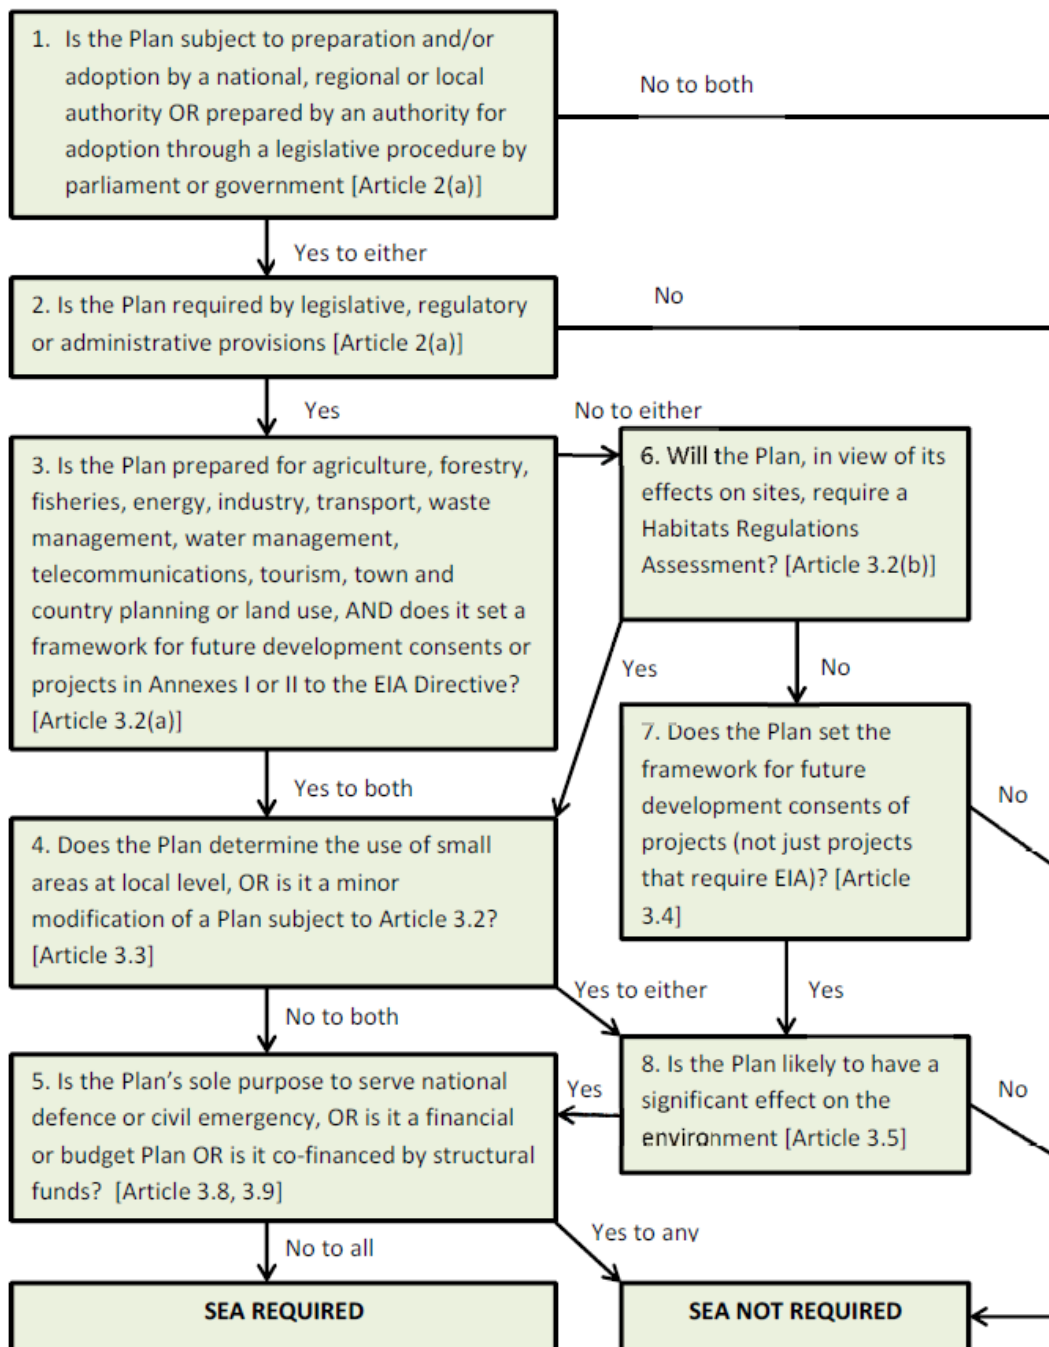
1. Is the Plan subject to preparation and/or adoption by a national, regional or local authority OR prepared by an authority for adoption through a legislative procedure by parliament or government [Article 2(a)]

No to both

Yes to either

2. Is the Plan required by legislative, regulatory or administrative provisions [Article 2(a)]

No

Yes

No to either

3. Is the Plan prepared for agriculture, forestry, fisheries, energy, industry, transport, waste management, water management, telecommunications, tourism, town and country planning or land use, AND does it set a framework for future development consents or projects in Annexes I or II to the EIA Directive? [Article 3.2(a)]

6. Will the Plan, in view of its effects on sites, require a Habitats Regulations Assessment? [Article 3.2(b)]

Yes

No

7. Does the Plan set the framework for future development consents of projects (not just projects that require EIA)? [Article 3.4]

No

Yes to both

4. Does the Plan determine the use of small areas at local level, OR is it a minor modification of a Plan subject to Article 3.2? [Article 3.3]

Yes to either

Yes

No to both

5. Is the Plan's sole purpose to serve national defence or civil emergency, OR is it a financial or budget Plan OR is it co-financed by structural funds? [Article 3.8, 3.9]

Yes

8. Is the Plan likely to have a significant effect on the environment [Article 3.5]

No

No to all

Yes to any

SEA REQUIRED

SEA NOT REQUIRED